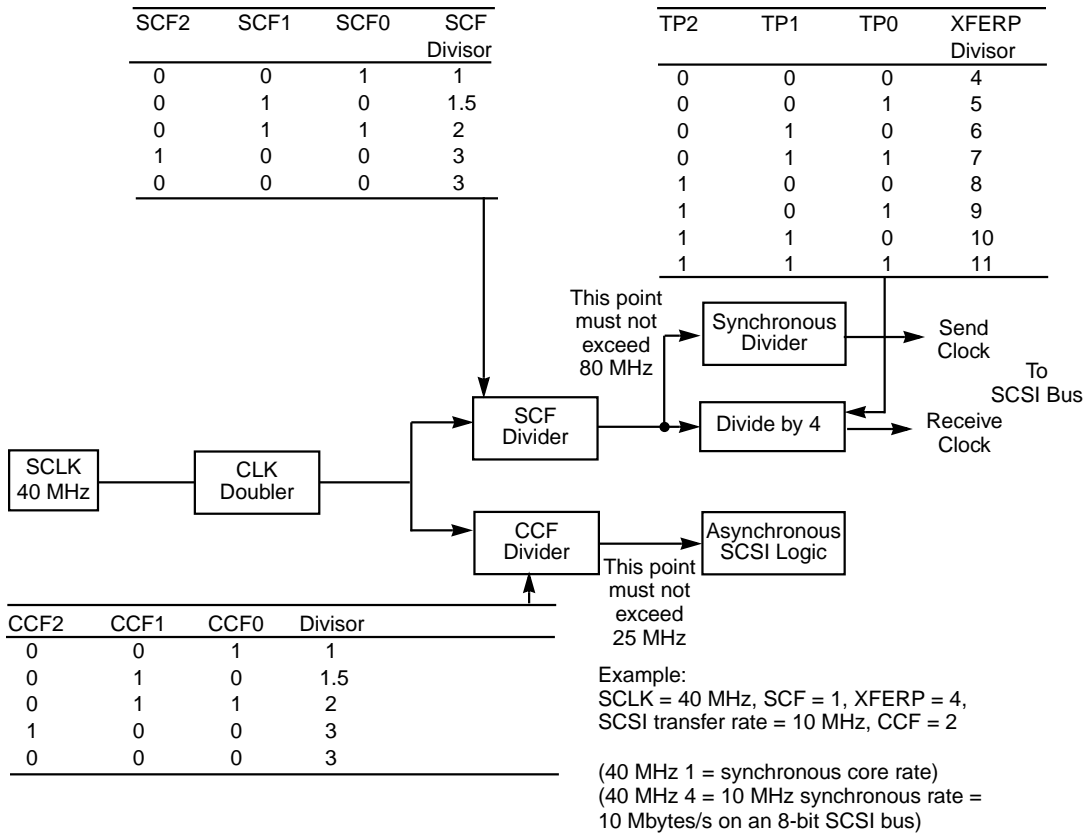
| SCF2 | SCF1 | SCF0 | SCF Divisor |
|---|---|---|---|
| 0 | 0 | 1 | 1 |
| 0 | 1 | 0 | 1.5 |
| 0 | 1 | 1 | 2 |
| 1 | 0 | 0 | 3 |
| 0 | 0 | 0 | 3 |

| TP2 | TP1 | TP0 | XFERP Divisor |
|---|---|---|---|
| 0 | 0 | 0 | 4 |
| 0 | 0 | 1 | 5 |
| 0 | 1 | 0 | 6 |
| 0 | 1 | 1 | 7 |
| 1 | 0 | 0 | 8 |
| 1 | 0 | 1 | 9 |
| 1 | 1 | 0 | 10 |
| 1 | 1 | 1 | 11 |

This point must not exceed 80 MHz

Synchronous Divider

Send Clock

To SCSI Bus

SCF Divider

Divide by 4

Receive Clock

SCLK 40 MHz

CLK Doubler

CCF Divider

Asynchronous SCSI Logic

This point must not exceed 25 MHz

| CCF2 | CCF1 | CCF0 | Divisor |
|---|---|---|---|
| 0 | 0 | 1 | 1 |
| 0 | 1 | 0 | 1.5 |
| 0 | 1 | 1 | 2 |
| 1 | 0 | 0 | 3 |
| 0 | 0 | 0 | 3 |

Example:
SCLK = 40 MHz, SCF = 1, XFERP = 4, SCSI transfer rate = 10 MHz, CCF = 2

(40 MHz 1 = synchronous core rate)
(40 MHz 4 = 10 MHz synchronous rate = 10 Mbytes/s on an 8-bit SCSI bus)